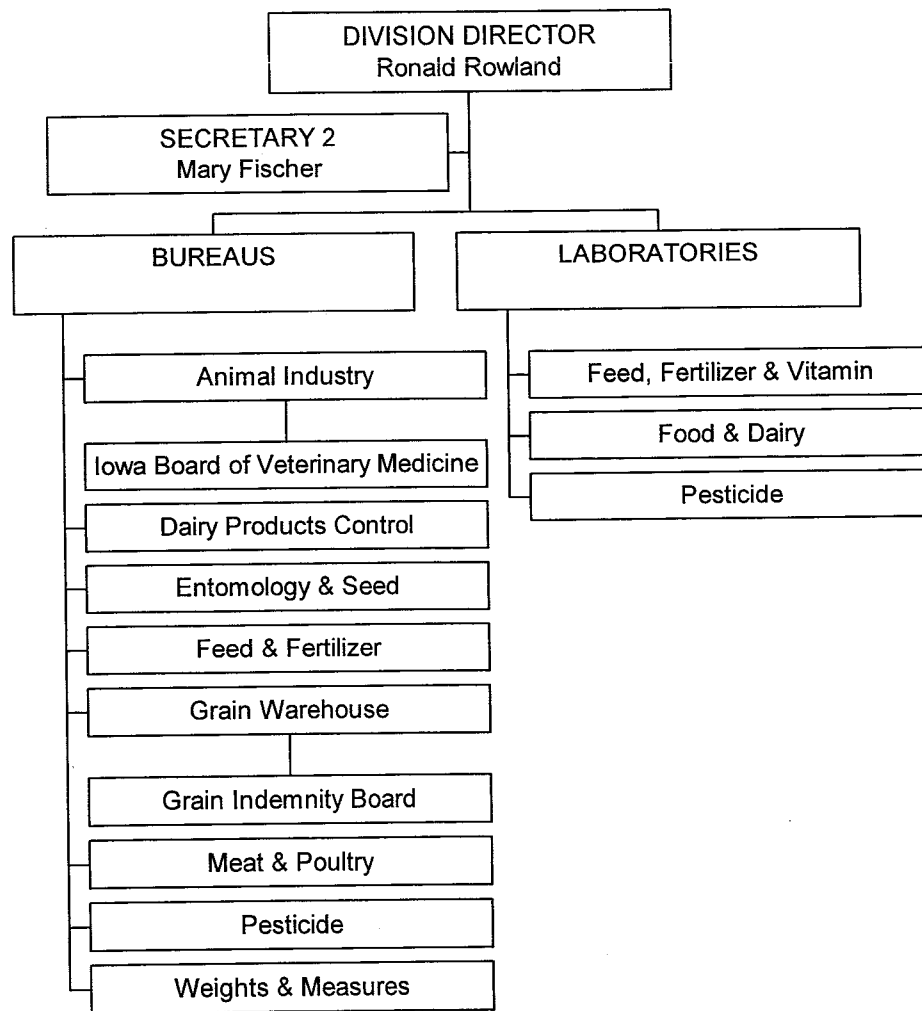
DIVISION DIRECTOR
Ronald Rowland

SECRETARY 2
Mary Fischer

BUREAUS

LABORATORIES

Animal Industry

Iowa Board of Veterinary Medicine

Dairy Products Control

Entomology & Seed

Feed & Fertilizer

Grain Warehouse

Grain Indemnity Board

Meat & Poultry

Pesticide

Weights & Measures

Feed, Fertilizer & Vitamin

Food & Dairy

Pesticide